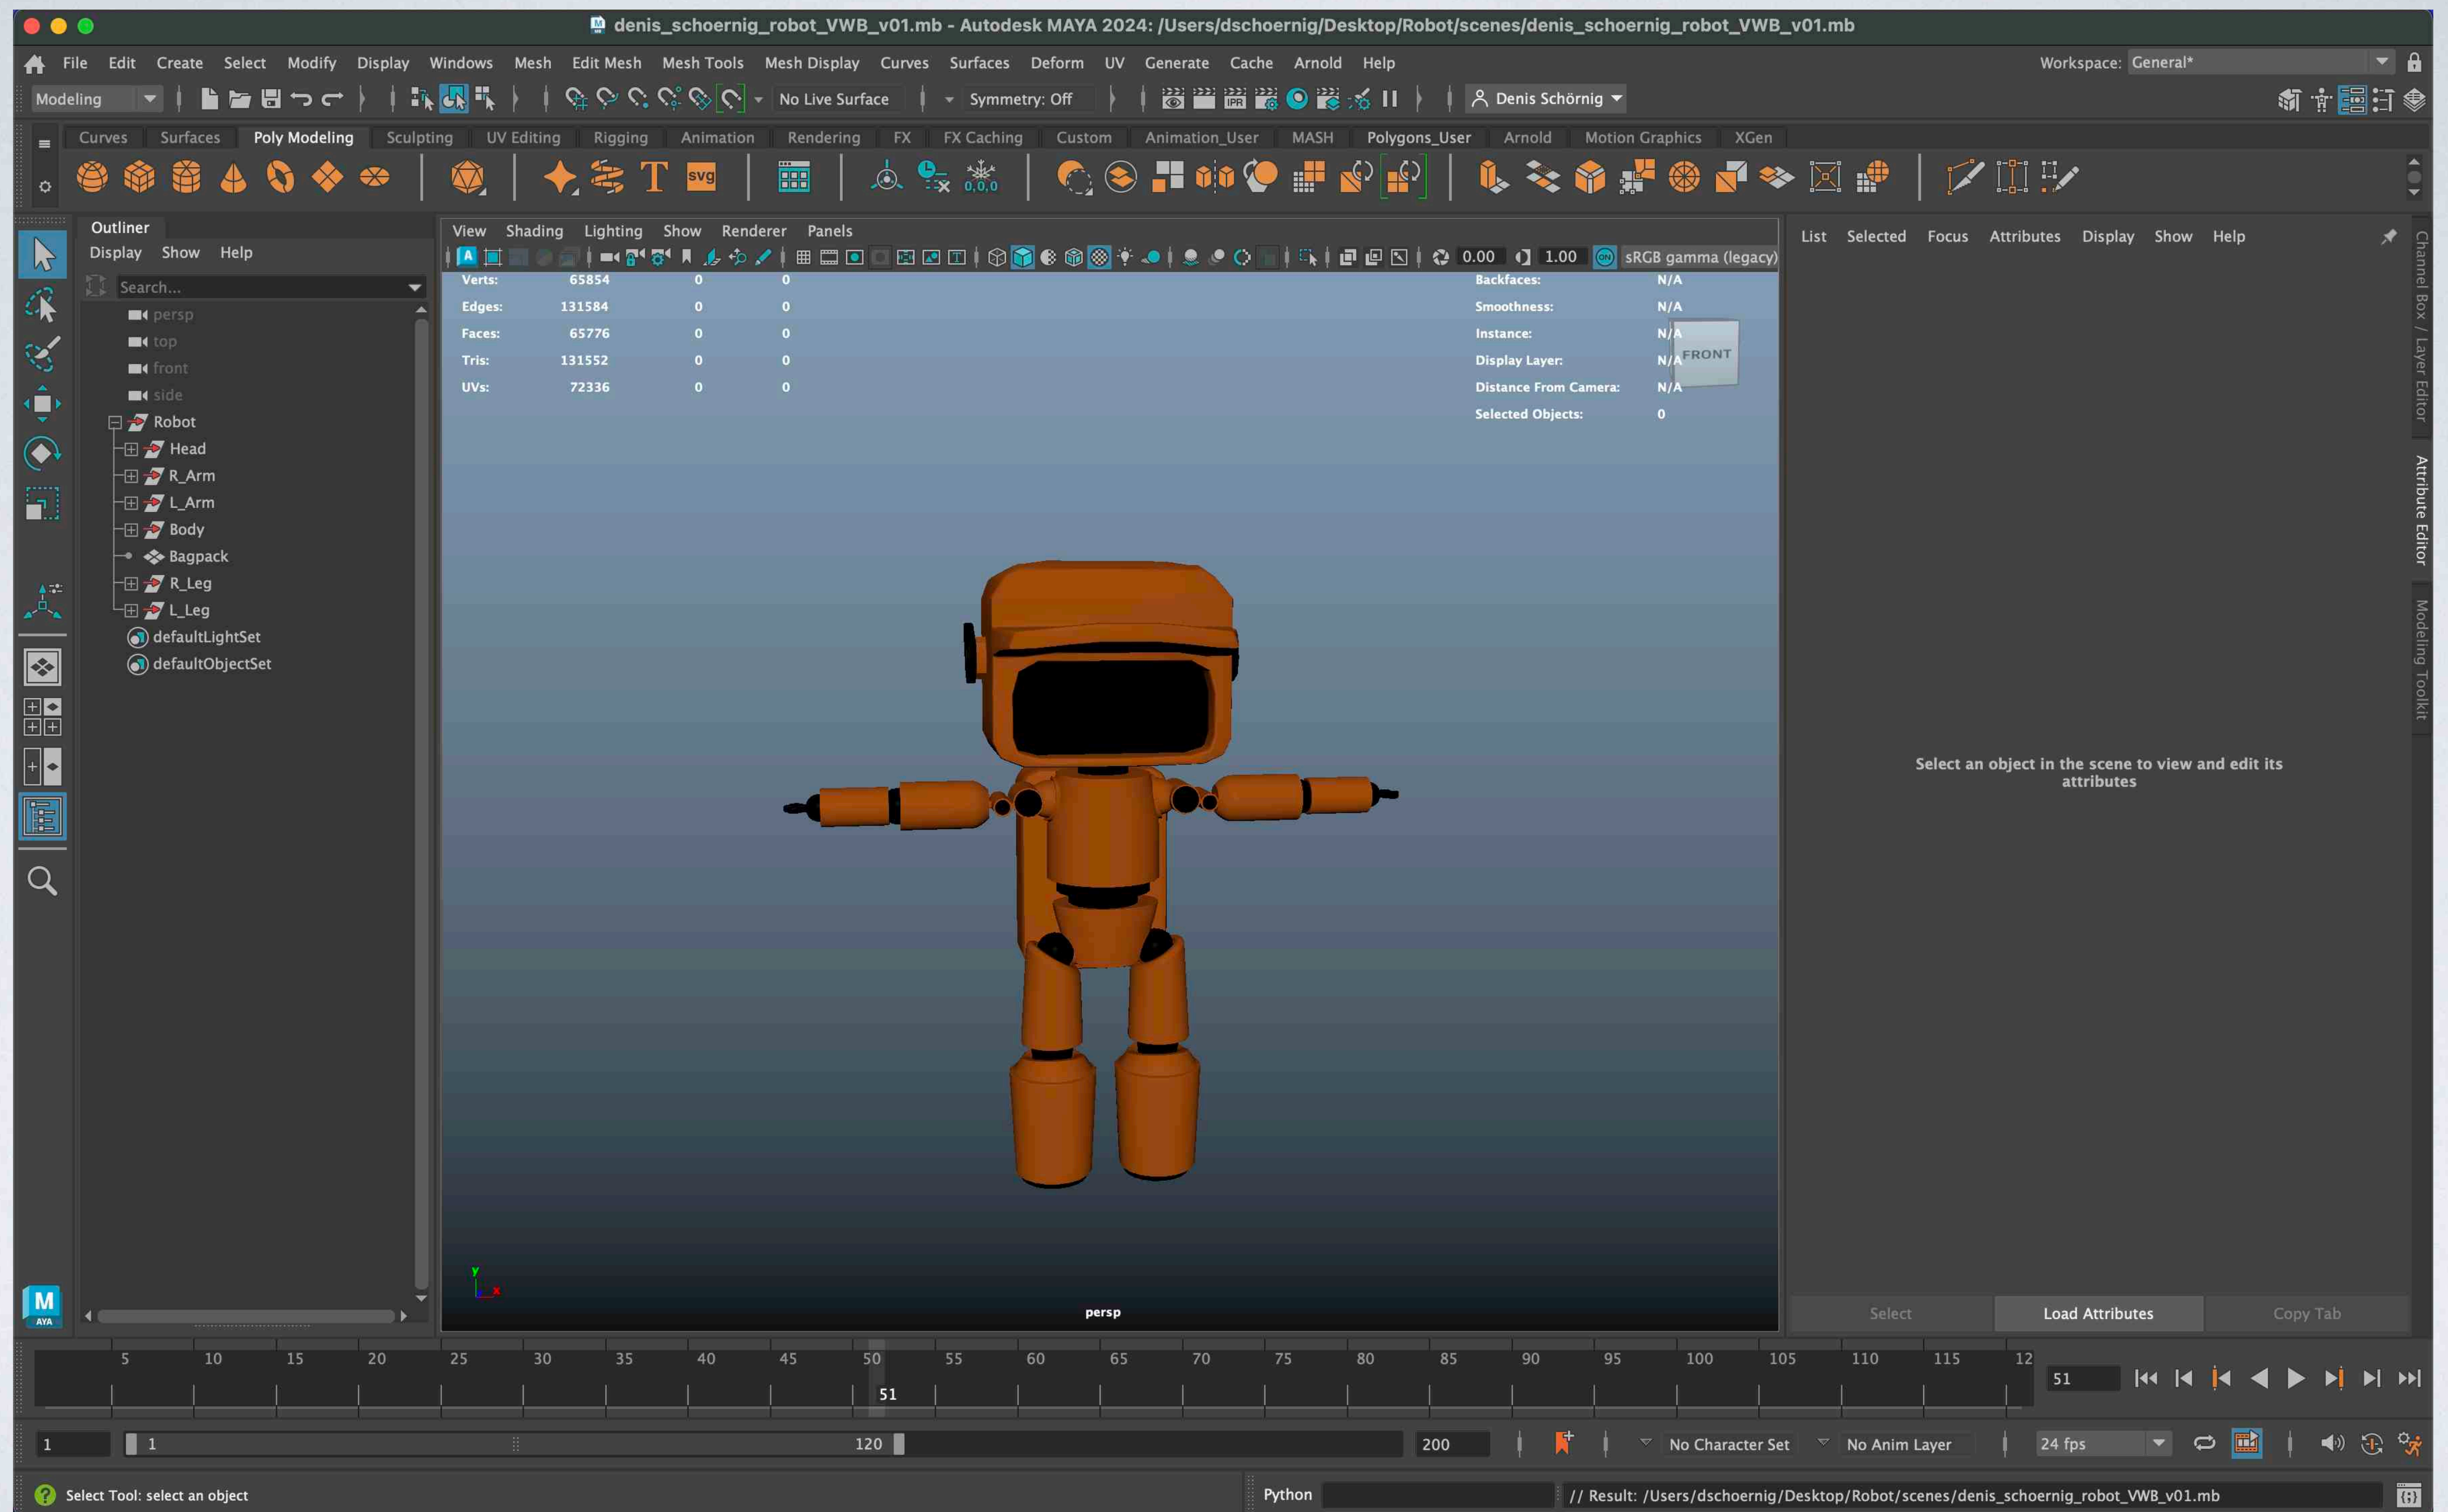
denis_schoernig_robot_VWB_v01.mb - Autodesk MAYA 2024: /Users/dschoernig/Desktop/Robot/scenes/denis_schoernig_robot_VWB_v01.mb

File Edit Create Select Modify Display Windows Mesh Edit Mesh Mesh Tools Mesh Display Curves Surfaces Deform UV Generate Cache Arnold Help

Workspace: General*

Modeling

No Live Surface

Symmetry: Off

Denis Schörnig

Curves Surfaces Poly Modeling Sculpting UV Editing Rigging Animation Rendering FX FX Caching Custom Animation_User MASH Polygons_User Arnold Motion Graphics XGen

svg

Outliner
Display Show Help
Search...
persp
top
front
side
Robot
Head
R_Arm
L_Arm
Body
Bagpack
R_Leg
L_Leg
defaultLightSet
defaultObjectSet

View Shading Lighting Show Renderer Panels

0.00 1.00 sRGB gamma (legacy)

| Verts: | 65854 | 0 | 0 |
|---|---|---|---|
| Edges: | 131584 | 0 | 0 |
| Faces: | 65776 | 0 | 0 |
| Tris: | 131552 | 0 | 0 |
| UVs: | 72336 | 0 | 0 |

| Backfaces: | N/A |
|---|---|
| Smoothness: | N/A |
| Instance: | N/A |
| Display Layer: | N/A |
| Distance From Camera: | N/A |
| Selected Objects: | 0 |

FRONT

persp

List Selected Focus Attributes Display Show Help

Select an object in the scene to view and edit its attributes

Select Load Attributes Copy Tab

Channel Box / Layer Editor
Attribute Editor
Modeling Toolkit

5 10 15 20 25 30 35 40 45 50 55 60 65 70 75 80 85 90 95 100 105 110 115 12

51

51

1 1 120 200 No Character Set No Anim Layer 24 fps

Select Tool: select an object

Python

// Result: /Users/dschoernig/Desktop/Robot/scenes/denis_schoernig_robot_VWB_v01.mb